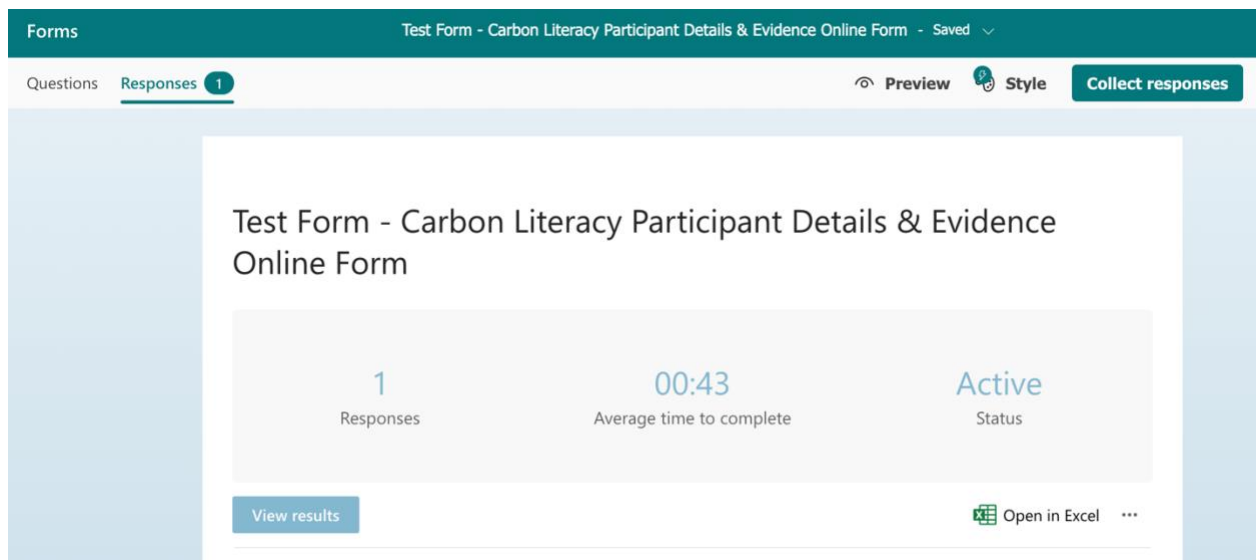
Forms

Test Form - Carbon Literacy Participant Details & Evidence Online Form - Saved

Questions Responses 1

Preview Style Collect responses

Test Form - Carbon Literacy Participant Details & Evidence Online Form

1
Responses

00:43
Average time to complete

Active
Status

View results

Open in Excel ···